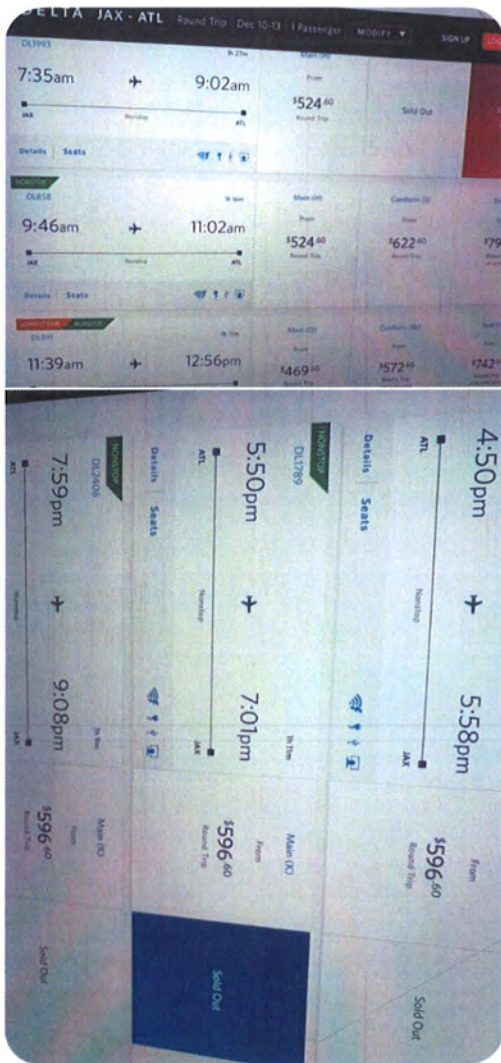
DELTA JAX - ATL Round Trip Dec 10-13 1 Passenger MODIFY SIGN UP

DL1993 1h 27m
7:35am 9:02am
JAX Nonstop ATL
Details Seats
Main (H) From $524.60 Round Trip
Sold Out

NONSTOP
DL858 1h 16m
9:46am 11:02am
JAX Nonstop ATL
Details Seats
Main (H) From $524.60 Round Trip
Comfort+ (I) From $622.60
$79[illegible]

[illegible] NONSTOP
DL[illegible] 1h 17m
11:39am 12:56pm
Main (G) From $469.00
Comfort+ (W) From $572.60
$742.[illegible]

4:50pm 5:58pm
ATL Nonstop JAX
Details Seats
From $596.60 Round Trip
Sold Out

NONSTOP
DL1789 1h 11m
5:50pm 7:01pm
ATL Nonstop JAX
Details Seats
Main (K) From $596.60 Round Trip
Sold Out

NONSTOP
DL2408 1h 9m
7:59pm 9:08pm
ATL Nonstop JAX
Main (K) From $596.60 Round Trip
Sold Out